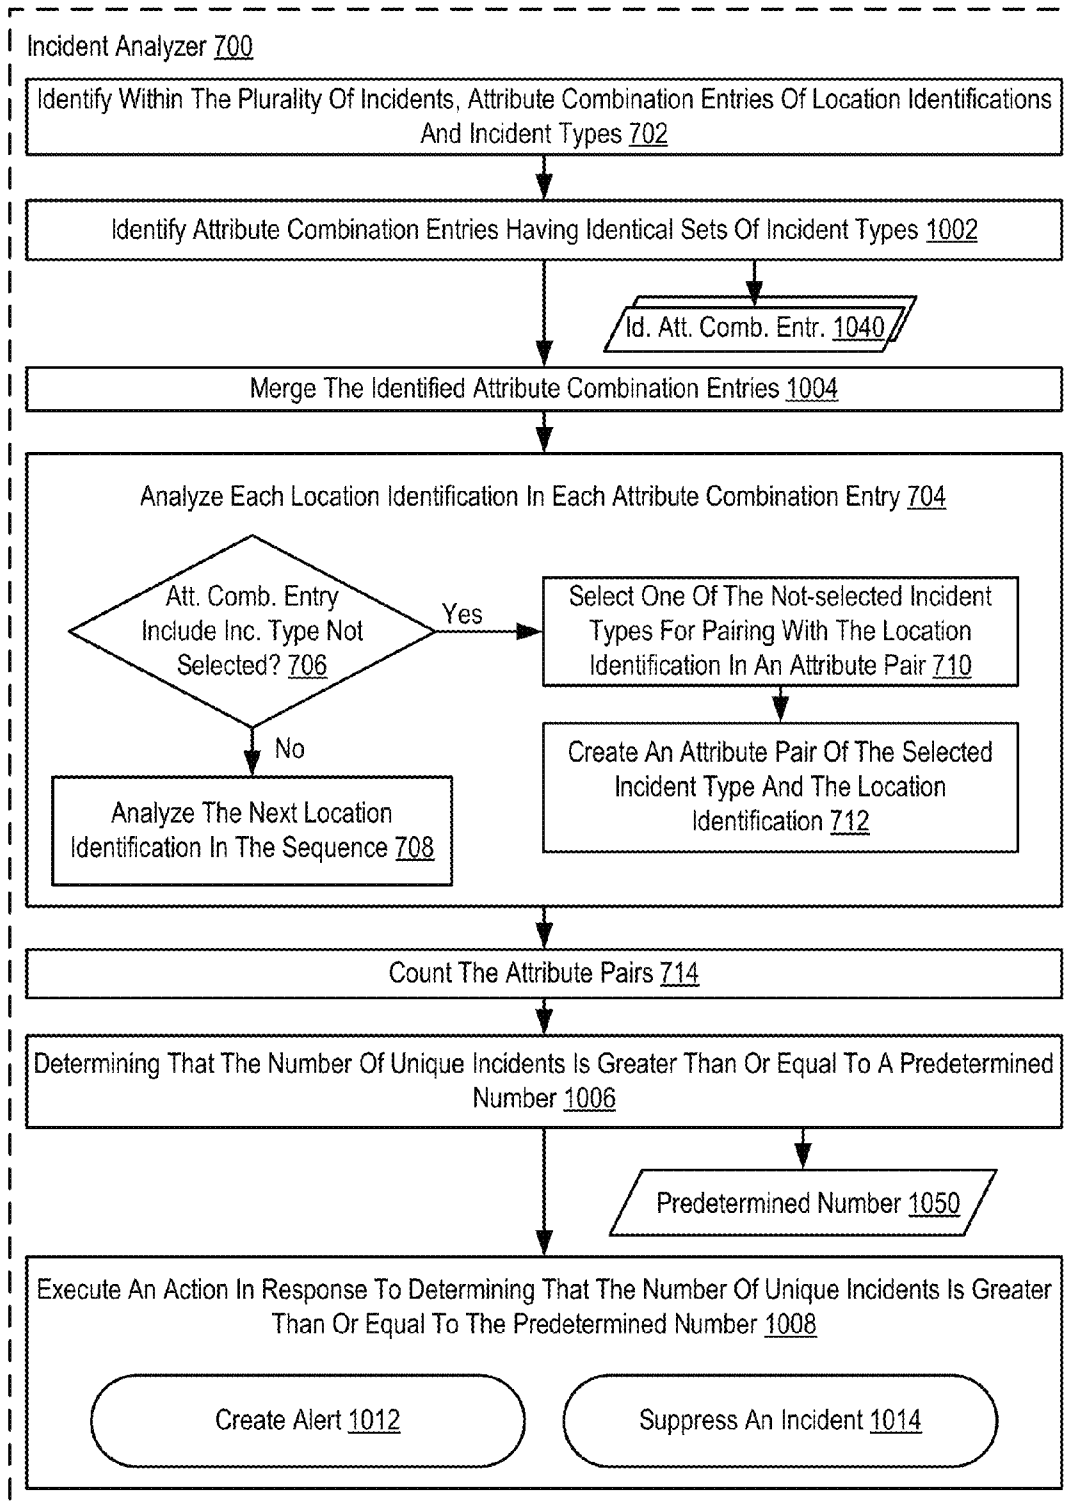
Incident Analyzer 700

Identify Within The Plurality Of Incidents, Attribute Combination Entries Of Location Identifications And Incident Types 702

Identify Attribute Combination Entries Having Identical Sets Of Incident Types 1002

Id. Att. Comb. Entr. 1040

Merge The Identified Attribute Combination Entries 1004

Analyze Each Location Identification In Each Attribute Combination Entry 704

Att. Comb. Entry Include Inc. Type Not Selected? 706

Yes

Select One Of The Not-selected Incident Types For Pairing With The Location Identification In An Attribute Pair 710

Create An Attribute Pair Of The Selected Incident Type And The Location Identification 712

No

Analyze The Next Location Identification In The Sequence 708

Count The Attribute Pairs 714

Determining That The Number Of Unique Incidents Is Greater Than Or Equal To A Predetermined Number 1006

Predetermined Number 1050

Execute An Action In Response To Determining That The Number Of Unique Incidents Is Greater Than Or Equal To The Predetermined Number 1008

Create Alert 1012

Suppress An Incident 1014